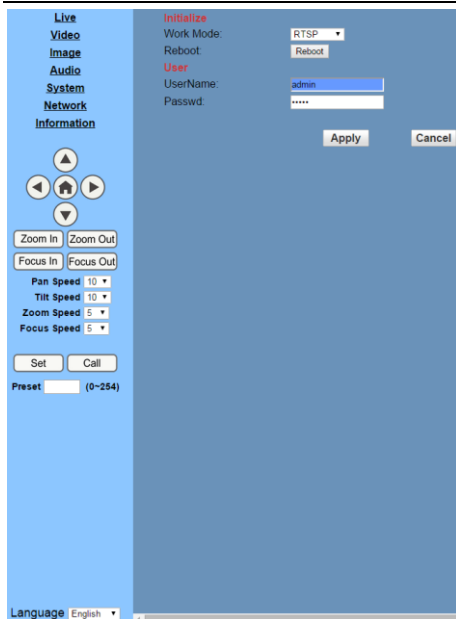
Live
Video
Image
Audio
System
Network
Information

Zoom In Zoom Out
Focus In Focus Out
Pan Speed 10
Tilt Speed 10
Zoom Speed 5
Focus Speed 5

Set Call
Preset (0~254)

Language English

Initialize
Work Mode: RTSP
Reboot: Reboot
User
UserName: admin
Passwd: •••••

Apply Cancel